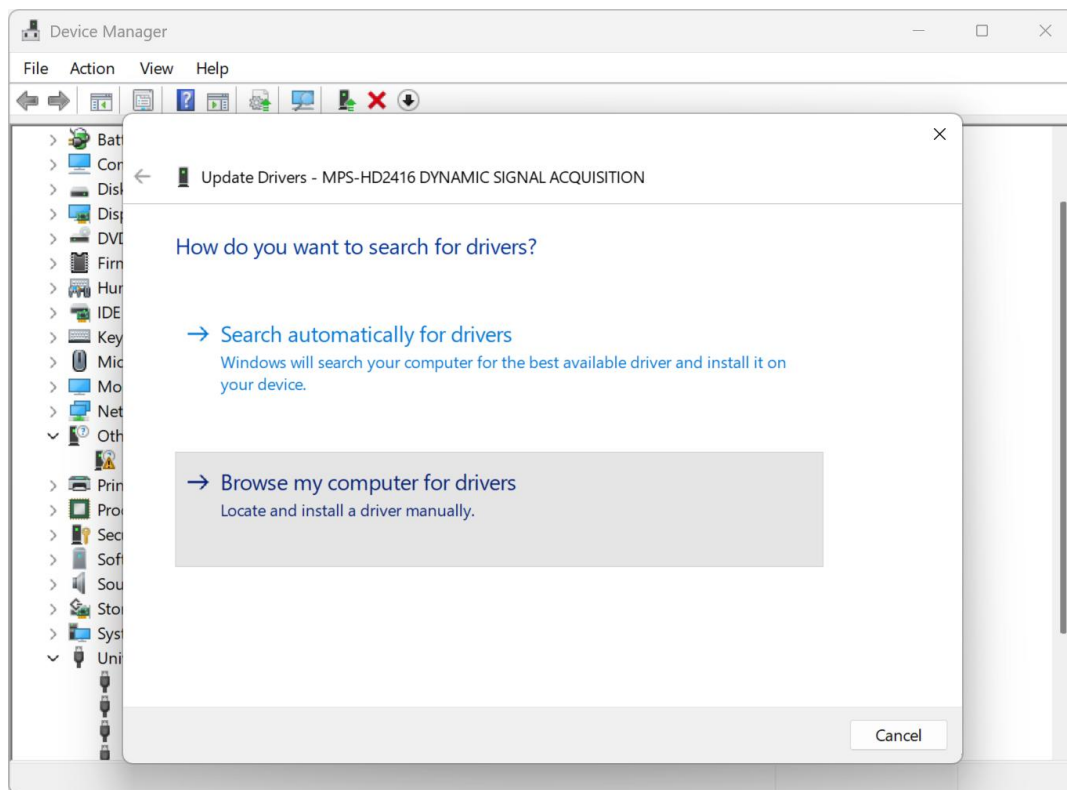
Device Manager

File Action View Help

Bat
Cor
Disk
Disp
DVD
Firn
Hur
IDE
Key
Mic
Mo
Net
Oth
Prir
Pro
Sec
Soft
Sou
Stor
Syst
Uni

Update Drivers - MPS-HD2416 DYNAMIC SIGNAL ACQUISITION

How do you want to search for drivers?

→ Search automatically for drivers
Windows will search your computer for the best available driver and install it on your device.

→ Browse my computer for drivers
Locate and install a driver manually.

Cancel